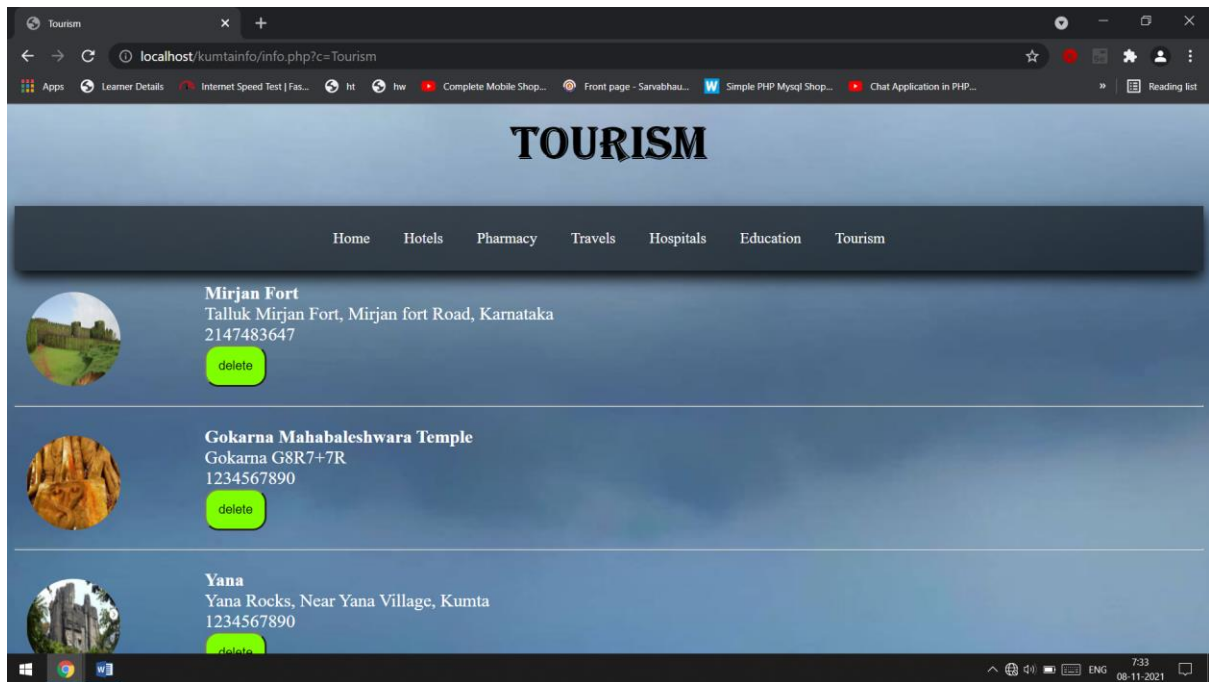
Tourism ×
localhost/kumtainfo/info.php?c=Tourism
Apps Learner Details Internet Speed Test | Fas... ht hw Complete Mobile Shop... Front page - Sarvabhau... Simple PHP Mysql Shop... Chat Application in PHP... » Reading list

TOURISM

Home Hotels Pharmacy Travels Hospitals Education Tourism

Mirjan Fort
Talluk Mirjan Fort, Mirjan fort Road, Karnataka
2147483647
delete

Gokarna Mahabaleshwara Temple
Gokarna G8R7+7R
1234567890
delete

Yana
Yana Rocks, Near Yana Village, Kumta
1234567890
delete

ENG 7:33 08-11-2021